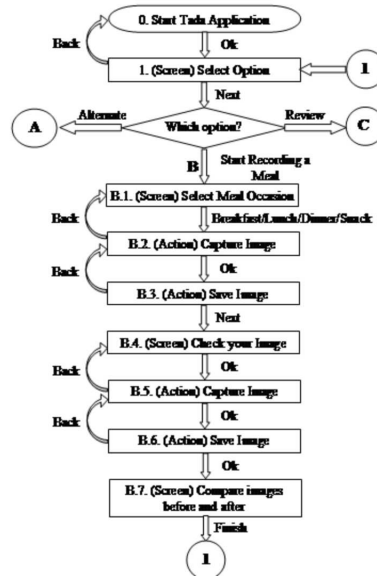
0. Start Tada Application

Back

Ok

1. (Screen) Select Option

1

Next

A

Alternate

Which option?

Review

C

B

Start Recording a Meal

B.1. (Screen) Select Meal Occasion

Back

Breakfast/Lunch/Dinner/Snack

B.2. (Action) Capture Image

Back

Ok

B.3. (Action) Save Image

Next

B.4. (Screen) Check your Image

Back

Ok

B.5. (Action) Capture Image

Back

Ok

B.6. (Action) Save Image

Ok

B.7. (Screen) Compare images before and after

Finish

1